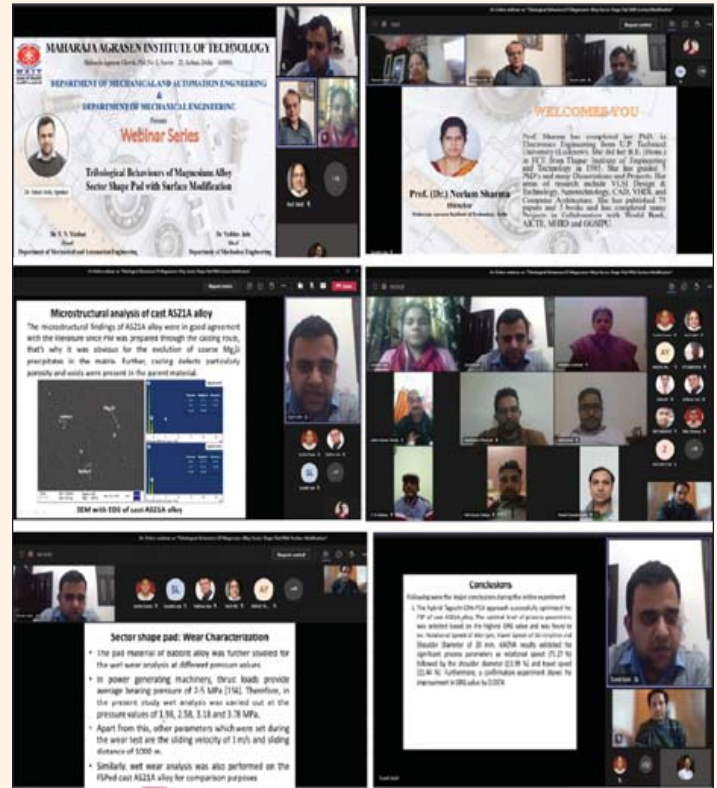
MAHARAJA AGRASEN INSTITUTE OF TECHNOLOGY

DEPARTMENT OF MECHANICAL AND AUTOMATION ENGINEERING
&
DEPARTMENT OF MECHANICAL ENGINEERING

Presents

Webinar Series

Tribological Behaviours of Magnesium Alloy Sector Shape Pad with Surface Modification

Dr. V. N. Nirban
Head
Department of Mechanical and Automation Engineering

Dr Vaibhav Jain
Head
Department of Mechanical Engineering

Request control

WELCOMES YOU

Prof. (Dr.) Neelam Sharma
Director
Maharaja Agrasen Institute of Technology, Delhi

Prof. Sharma has completed her PhD. in Electronics Engineering from U.P. Technical University (Lucknow). She did her B.E. (Hons.) in ECE from Thapar Institute of Engineering and Technology in 1993. She has guided PhD's and many Dissertations and Projects. Her areas of research include VLSI Design & Technology, Nanotechnology, CAD, VHDL and Computer Architecture. She has published 75 papers and 3 books and has completed many Projects in Collaboration with World Bank, AICTE, MHRD and GGSIPU.

Request control

Microstructural analysis of cast AS21A alloy

The microstructural findings of AS21A alloy were in good agreement with the literature since FM was prepared through the casting route, that's why it was obvious for the evolution of coarse $Mg_2Si$ precipitates in the matrix. Further, casting defects particularly porosity and voids were present in the parent material.

SEM with EDS of cast AS21A alloy

SL

AT

Request control

SL

AT

Sector shape pad: Wear Characterization

• The pad material of babbit alloy was further studied for the wet wear analysis at different pressure values.

• In power generating machinery, thrust loads provide average bearing pressure of 2-5 MPa [156]. Therefore, in the present study wet analysis was carried out at the pressure values of 1.98, 2.58, 3.18 and 3.78 MPa.

• Apart from this, other parameters which were set during the wear test are the sliding velocity of 1 m/s and sliding distance of 1000 m.

• Similarly, wet wear analysis was also performed on the FSPed cast AS21A alloy for comparison purposes

Conclusions

Following were the major conclusions during the entire experiment:

1. The hybrid Taguchi-GRA-PCA approach successfully optimized the FSP of cast AS21A alloy. The optimal level of process parameters was selected based on the highest GRG value and was found to be: Rotational Speed of 900 rpm, Travel Speed of 50 mm/min and Shoulder Diameter of 20 mm. ANOVA results exhibited the significant process parameter as rotational speed (71.27 %) followed by the shoulder diameter (13.99 %) and travel speed (12.44 %). Furthermore, a confirmation experiment shows the improvement in GRG value by 0.0374.